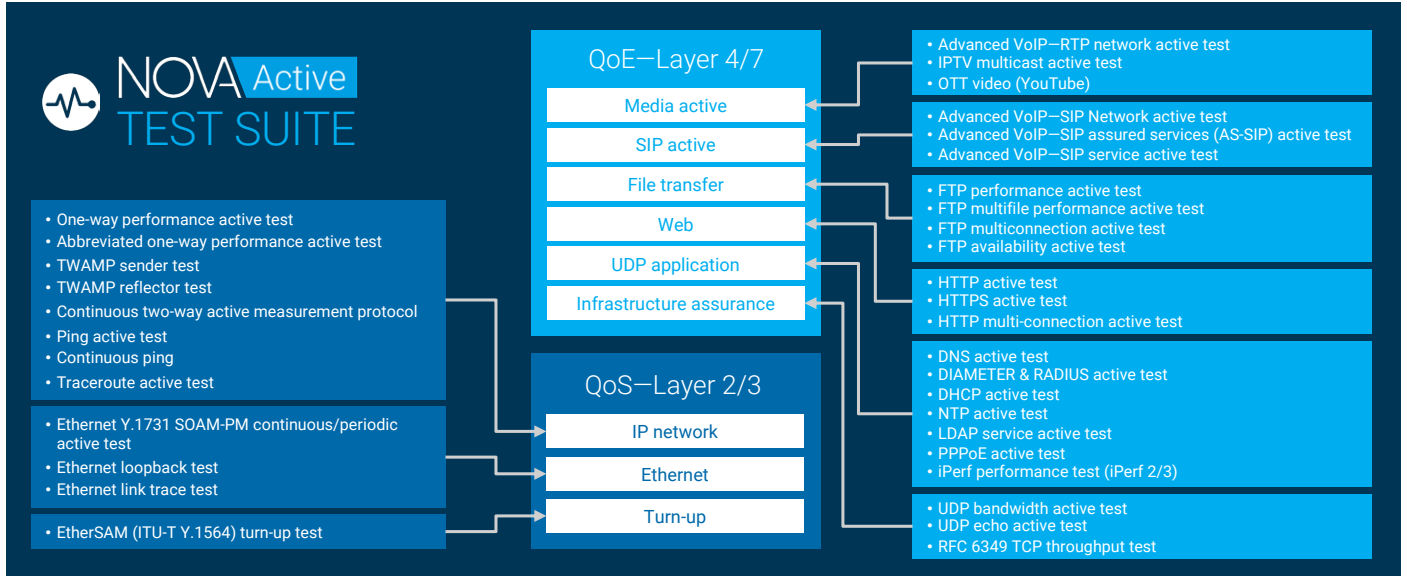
NOVA Active
TEST SUITE

QoE—Layer 4/7

Media active
SIP active
File transfer
Web
UDP application
Infrastructure assurance

QoS—Layer 2/3

IP network
Ethernet
Turn-up

• One-way performance active test
• Abbreviated one-way performance active test
• TWAMP sender test
• TWAMP reflector test
• Continuous two-way active measurement protocol
• Ping active test
• Continuous ping
• Traceroute active test

• Ethernet Y.1731 SOAM-PM continuous/periodic active test
• Ethernet loopback test
• Ethernet link trace test

• EtherSAM (ITU-T Y.1564) turn-up test

• Advanced VoIP—RTP network active test
• IPTV multicast active test
• OTT video (YouTube)

• Advanced VoIP—SIP Network active test
• Advanced VoIP—SIP assured services (AS-SIP) active test
• Advanced VoIP—SIP service active test

• FTP performance active test
• FTP multifile performance active test
• FTP multiconnection active test
• FTP availability active test

• HTTP active test
• HTTPS active test
• HTTP multi-connection active test

• DNS active test
• DIAMETER & RADIUS active test
• DHCP active test
• NTP active test
• LDAP service active test
• PPPoE active test
• iPerf performance test (iPerf 2/3)

• UDP bandwidth active test
• UDP echo active test
• RFC 6349 TCP throughput test